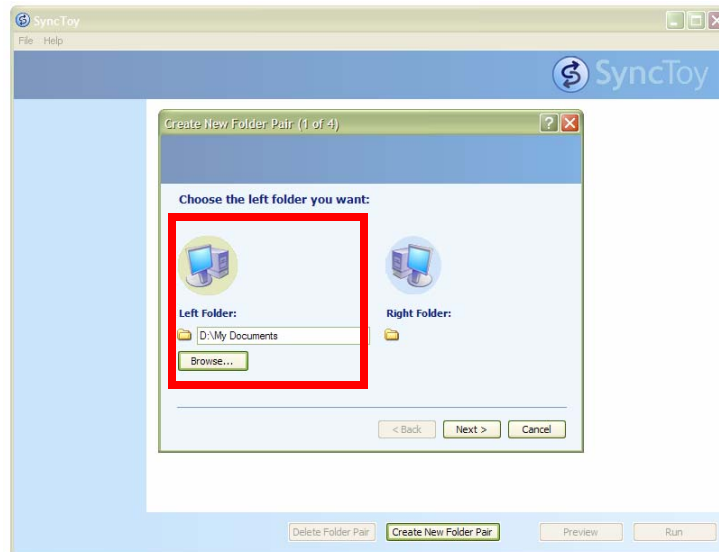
SyncToy

File Help

SyncToy

Create New Folder Pair (1 of 4)

Choose the left folder you want:

Left Folder:

D:\My Documents

Browse...

Right Folder:

< Back

Next >

Cancel

Delete Folder Pair

Create New Folder Pair

Preview

Run